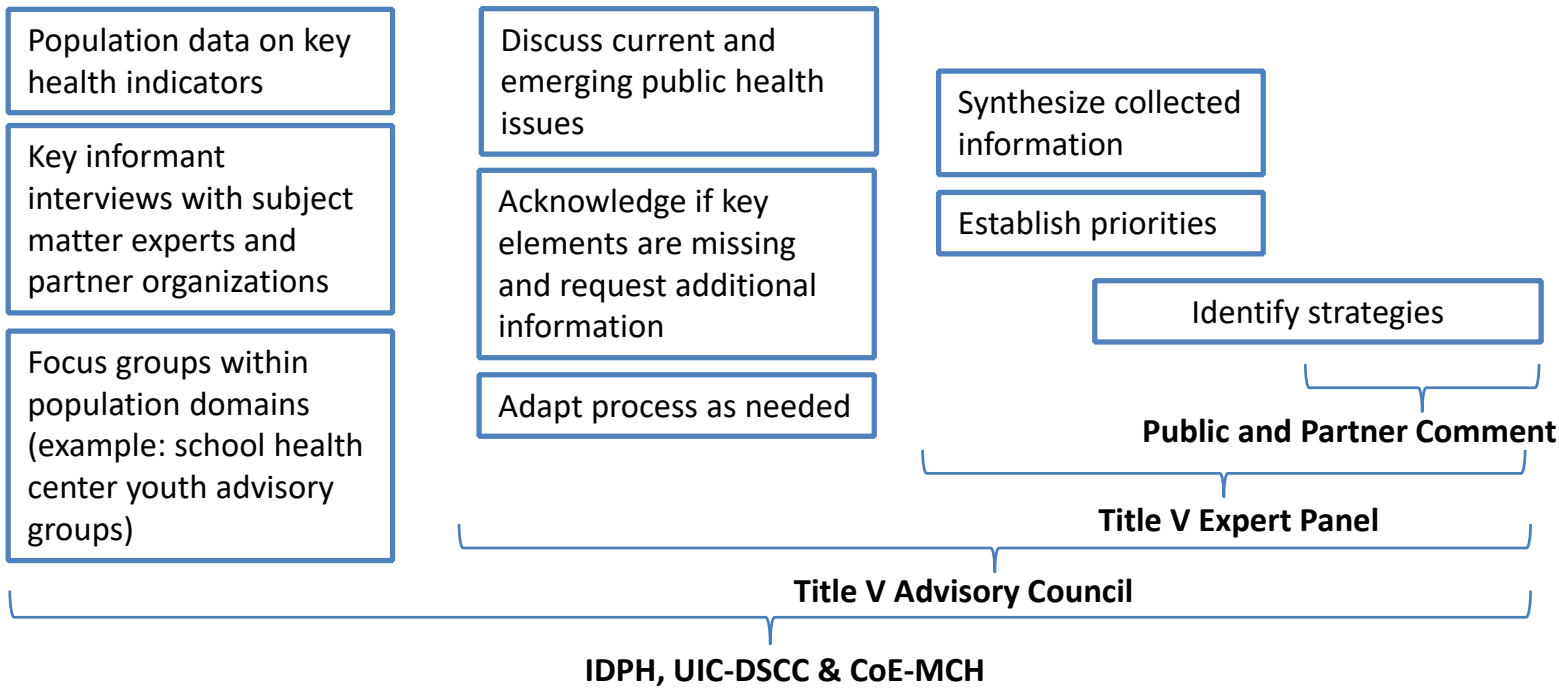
Population data on key health indicators

Key informant interviews with subject matter experts and partner organizations

Focus groups within population domains (example: school health center youth advisory groups)

Discuss current and emerging public health issues

Acknowledge if key elements are missing and request additional information

Adapt process as needed

Synthesize collected information

Establish priorities

Identify strategies

Public and Partner Comment

Title V Expert Panel

Title V Advisory Council

IDPH, UIC-DSCC & CoE-MCH